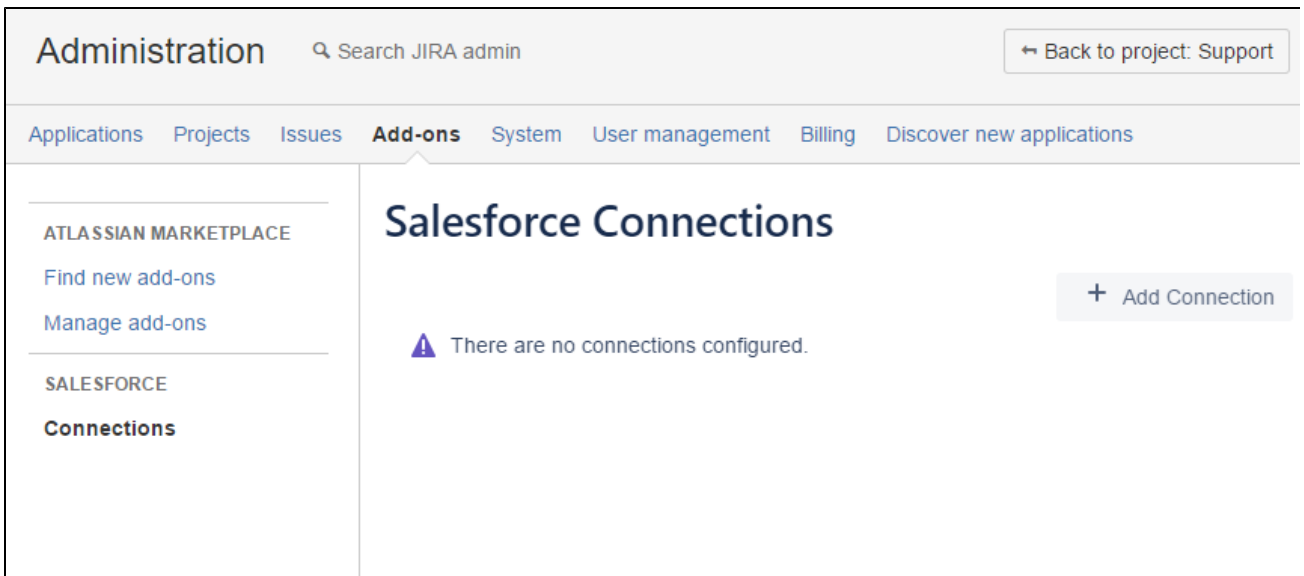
Administration

Search JIRA admin

← Back to project: Support

Applications Projects Issues Add-ons System User management Billing Discover new applications

ATLASSIAN MARKETPLACE

Find new add-ons

Manage add-ons

SALESFORCE

Connections

Salesforce Connections

+ Add Connection

There are no connections configured.